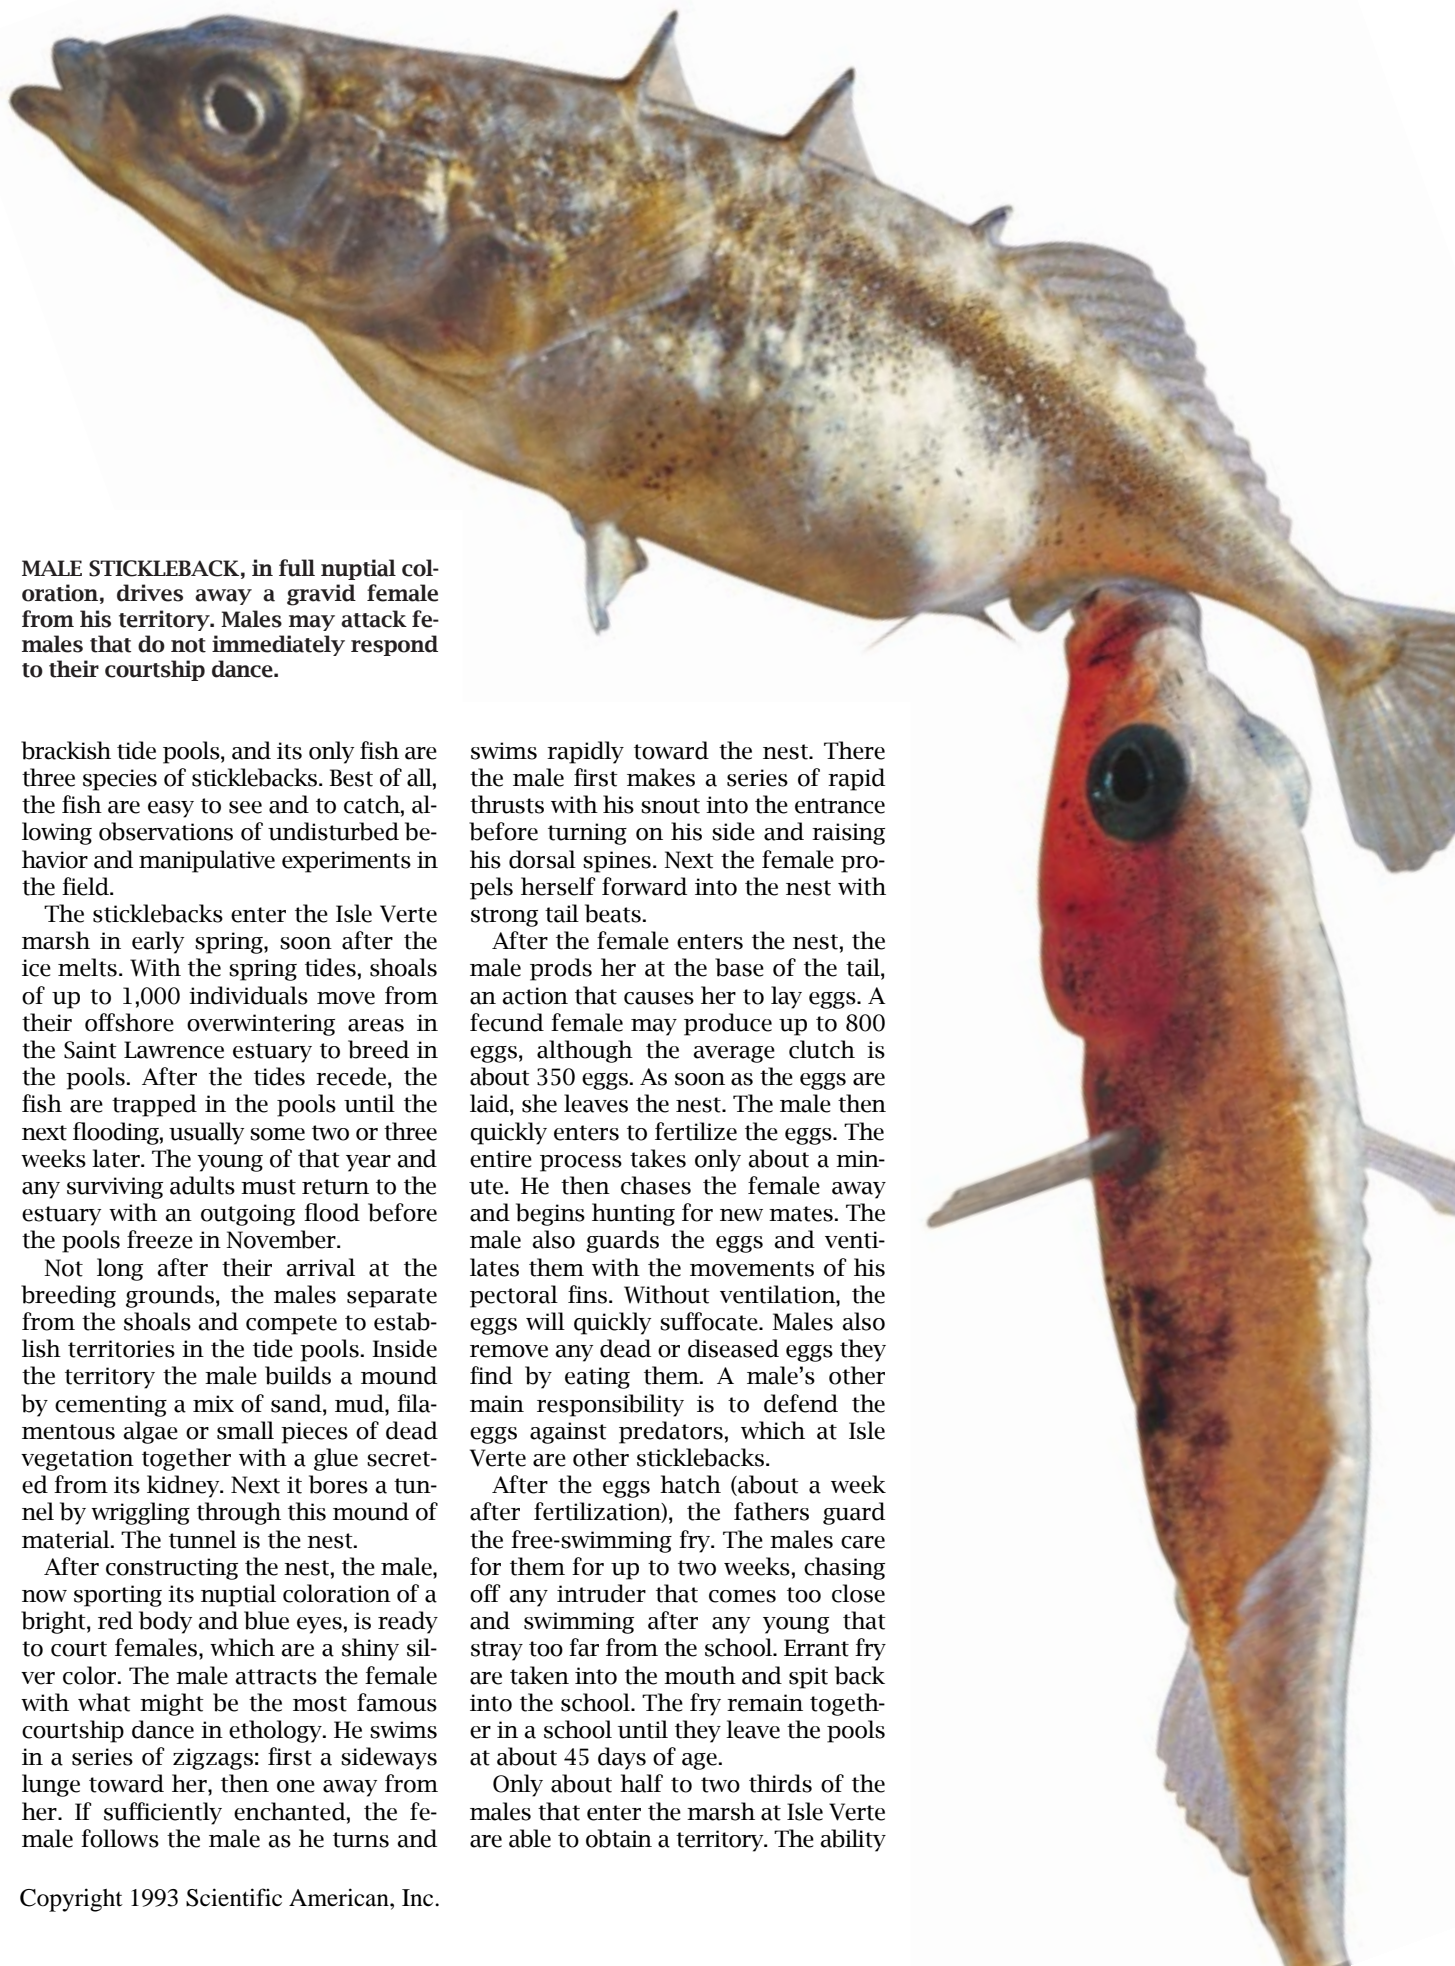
MALE STICKLEBACK, in full nuptial coloration, drives away a gravid female from his territory. Males may attack females that do not immediately respond to their courtship dance.

brackish tide pools, and its only fish are three species of sticklebacks. Best of all, the fish are easy to see and to catch, allowing observations of undisturbed behavior and manipulative experiments in the field.

The sticklebacks enter the Isle Verte marsh in early spring, soon after the ice melts. With the spring tides, shoals of up to 1,000 individuals move from their offshore overwintering areas in the Saint Lawrence estuary to breed in the pools. After the tides recede, the fish are trapped in the pools until the next flooding, usually some two or three weeks later. The young of that year and any surviving adults must return to the estuary with an outgoing flood before the pools freeze in November.

Not long after their arrival at the breeding grounds, the males separate from the shoals and compete to establish territories in the tide pools. Inside the territory the male builds a mound by cementing a mix of sand, mud, filamentous algae or small pieces of dead vegetation together with a glue secreted from its kidney. Next it bores a tunnel by wriggling through this mound of material. The tunnel is the nest.

After constructing the nest, the male, now sporting its nuptial coloration of a bright, red body and blue eyes, is ready to court females, which are a shiny silver color. The male attracts the female with what might be the most famous courtship dance in ethology. He swims in a series of zigzags: first a sideways lunge toward her, then one away from her. If sufficiently enchanted, the female follows the male as he turns and swims rapidly toward the nest. There the male first makes a series of rapid thrusts with his snout into the entrance before turning on his side and raising his dorsal spines. Next the female propels herself forward into the nest with strong tail beats.

After the female enters the nest, the male prods her at the base of the tail, an action that causes her to lay eggs. A fecund female may produce up to 800 eggs, although the average clutch is about 350 eggs. As soon as the eggs are laid, she leaves the nest. The male then quickly enters to fertilize the eggs. The entire process takes only about a minute. He then chases the female away and begins hunting for new mates. The male also guards the eggs and ventilates them with the movements of his pectoral fins. Without ventilation, the eggs will quickly suffocate. Males also remove any dead or diseased eggs they find by eating them. A male’s other main responsibility is to defend the eggs against predators, which at Isle Verte are other sticklebacks.

After the eggs hatch (about a week after fertilization), the fathers guard the free-swimming fry. The males care for them for up to two weeks, chasing off any intruder that comes too close and swimming after any young that stray too far from the school. Errant fry are taken into the mouth and spit back into the school. The fry remain together in a school until they leave the pools at about 45 days of age.

Only about half to two thirds of the males that enter the marsh at Isle Verte are able to obtain a territory. The ability

Copyright 1993 Scientific American, Inc.